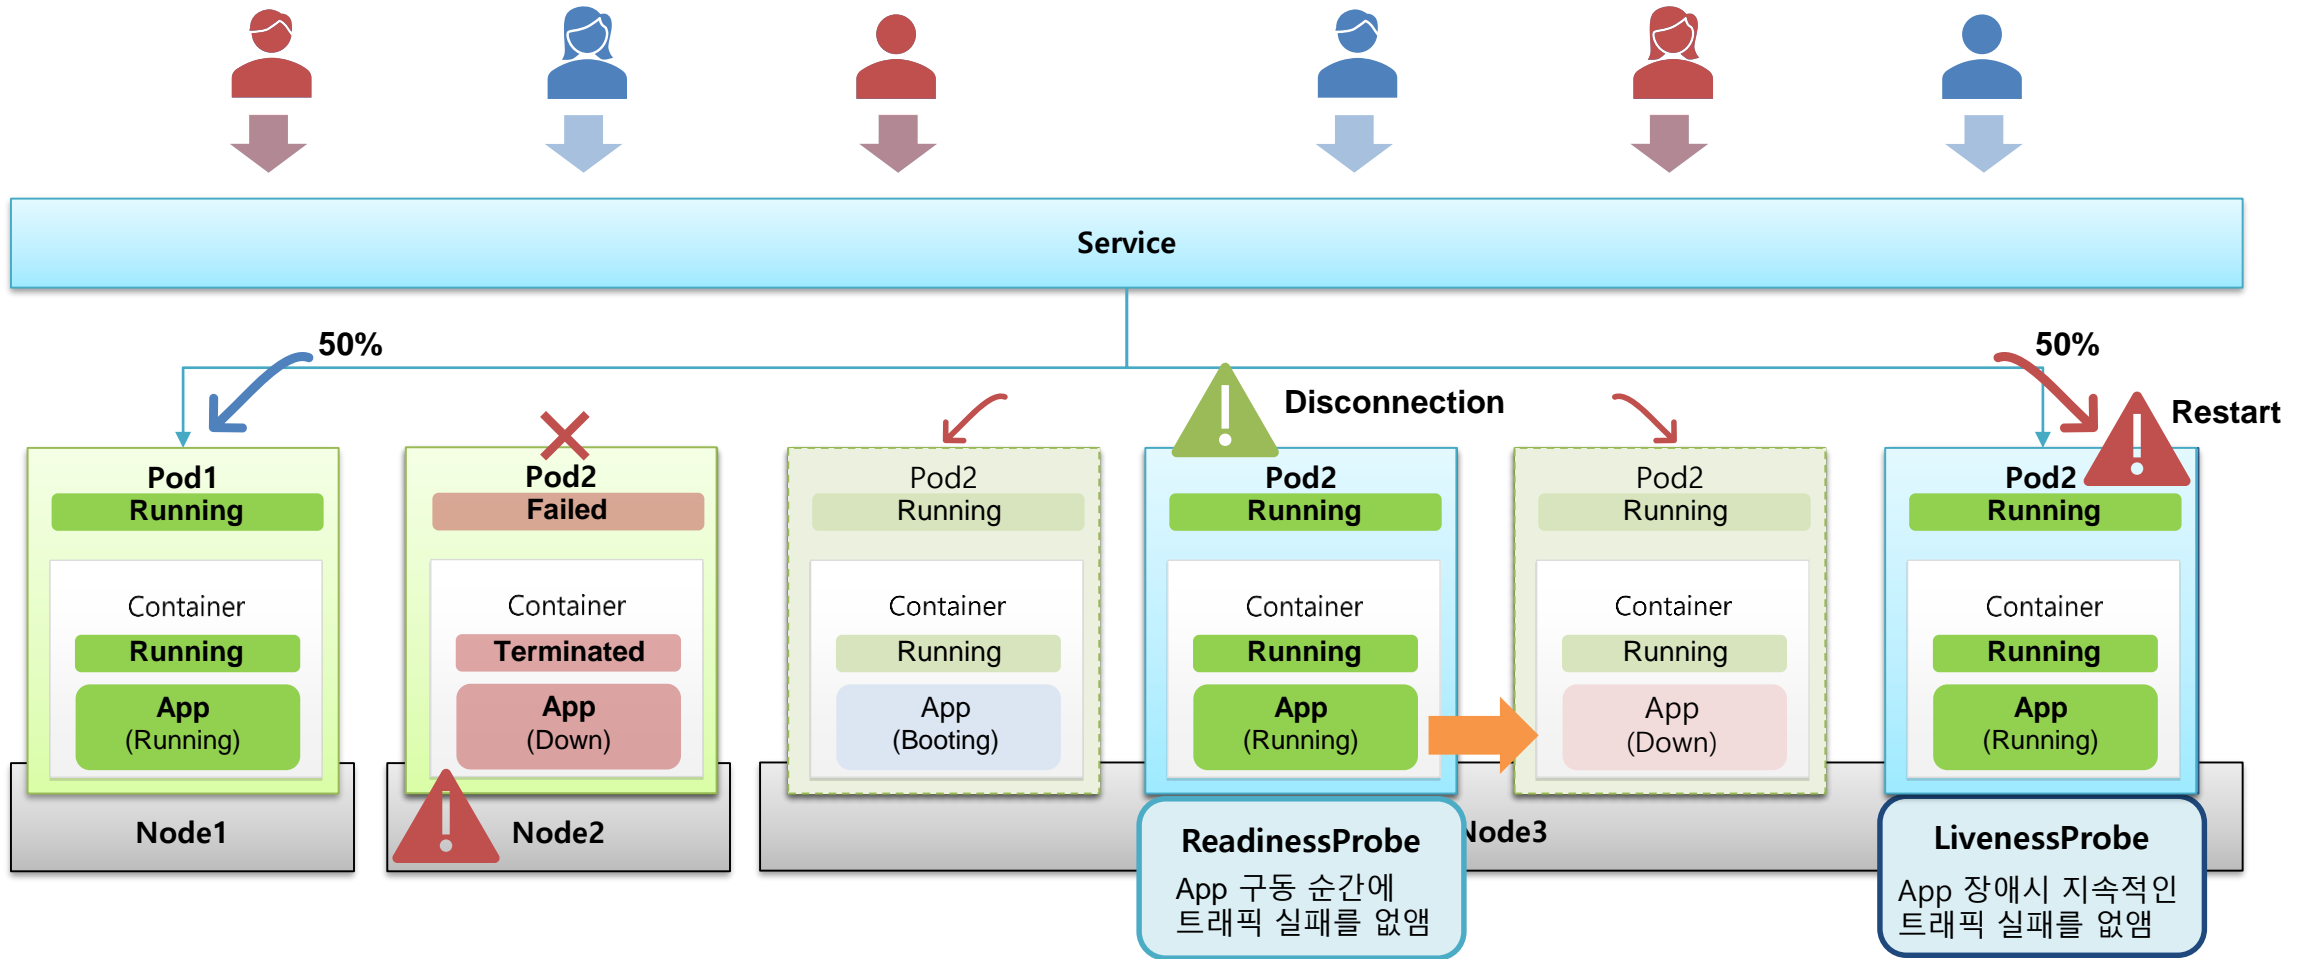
Service

50%

50%

Disconnection

Restart

Pod1
Running
Container
Running
App
(Running)

Node1

Pod2
Failed
Container
Terminated
App
(Down)

Node2

Pod2
Running
Container
Running
App
(Booting)

Pod2
Running
Container
Running
App
(Running)

Pod2
Running
Container
Running
App
(Down)

Node3

Pod2
Running
Container
Running
App
(Running)

ReadinessProbe
App 구동 순간에 트래픽 실패를 없앰

LivenessProbe
App 장애시 지속적인 트래픽 실패를 없앰